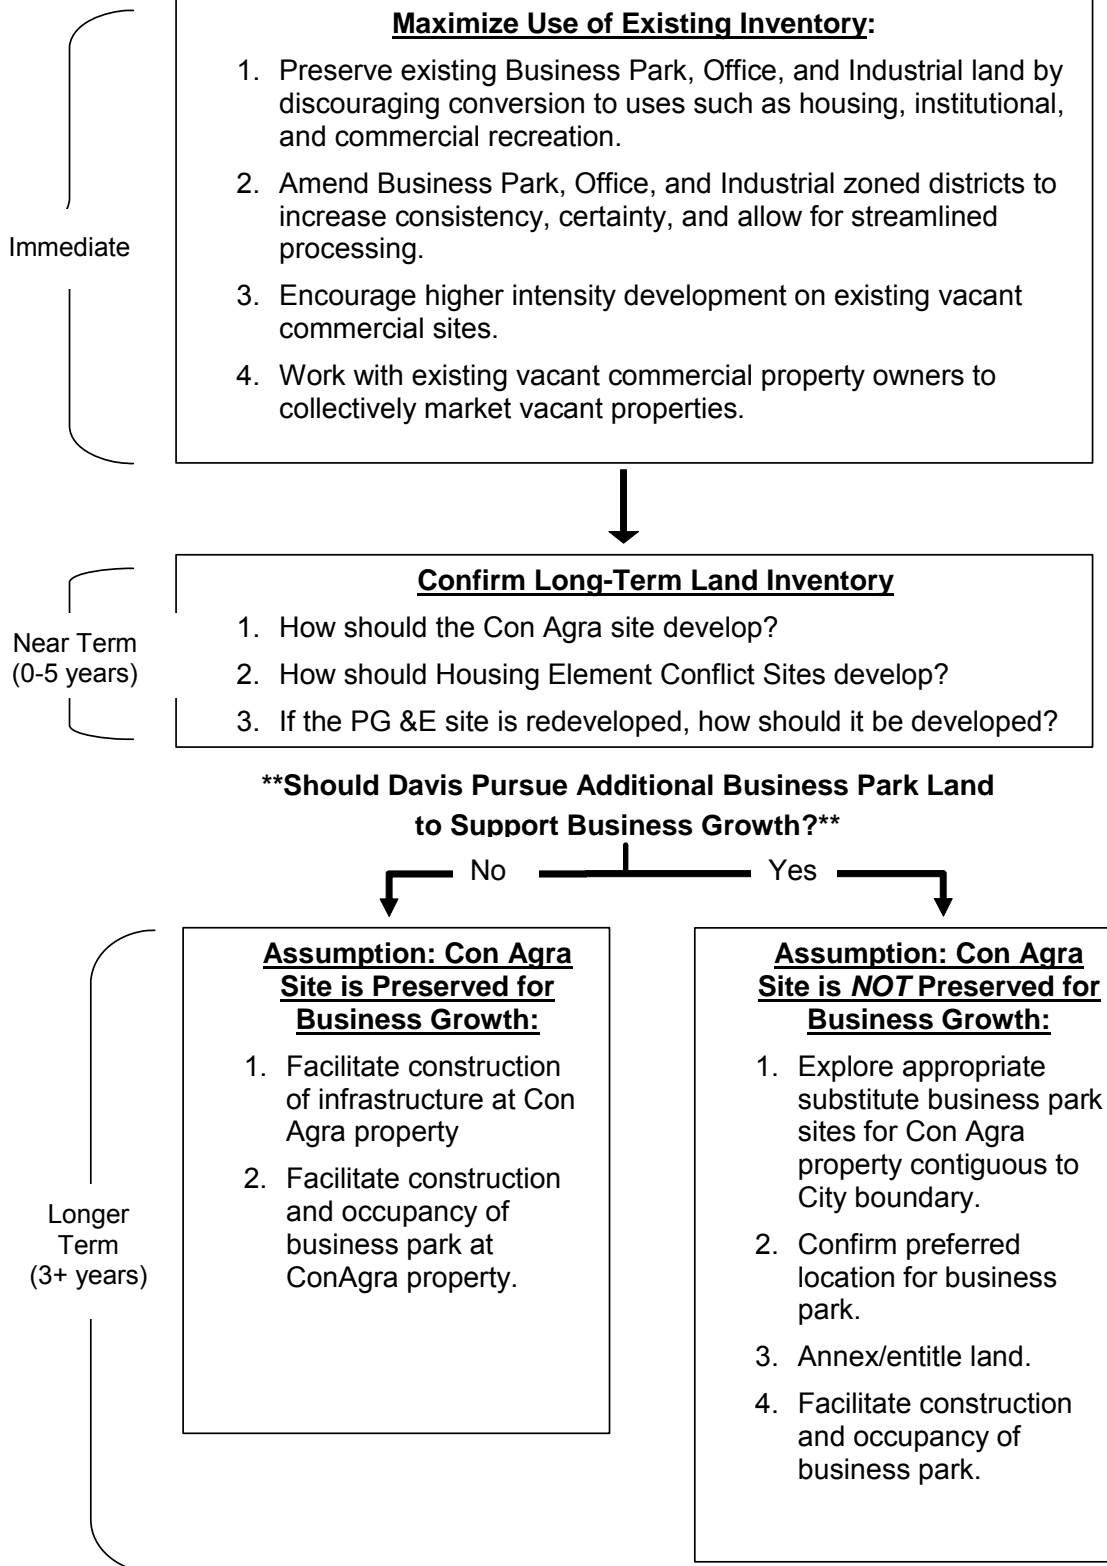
Immediate

Maximize Use of Existing Inventory:

1. Preserve existing Business Park, Office, and Industrial land by discouraging conversion to uses such as housing, institutional, and commercial recreation.

2. Amend Business Park, Office, and Industrial zoned districts to increase consistency, certainty, and allow for streamlined processing.

3. Encourage higher intensity development on existing vacant commercial sites.

4. Work with existing vacant commercial property owners to collectively market vacant properties.

Near Term (0-5 years)

Confirm Long-Term Land Inventory

1. How should the Con Agra site develop?

2. How should Housing Element Conflict Sites develop?

3. If the PG &E site is redeveloped, how should it be developed?

**Should Davis Pursue Additional Business Park Land to Support Business Growth?**

No

Yes

Longer Term (3+ years)

Assumption: Con Agra Site is Preserved for Business Growth:

1. Facilitate construction of infrastructure at Con Agra property

2. Facilitate construction and occupancy of business park at ConAgra property.

Assumption: Con Agra Site is *NOT* Preserved for Business Growth:

1. Explore appropriate substitute business park sites for Con Agra property contiguous to City boundary.

2. Confirm preferred location for business park.

3. Annex/entitle land.

4. Facilitate construction and occupancy of business park.